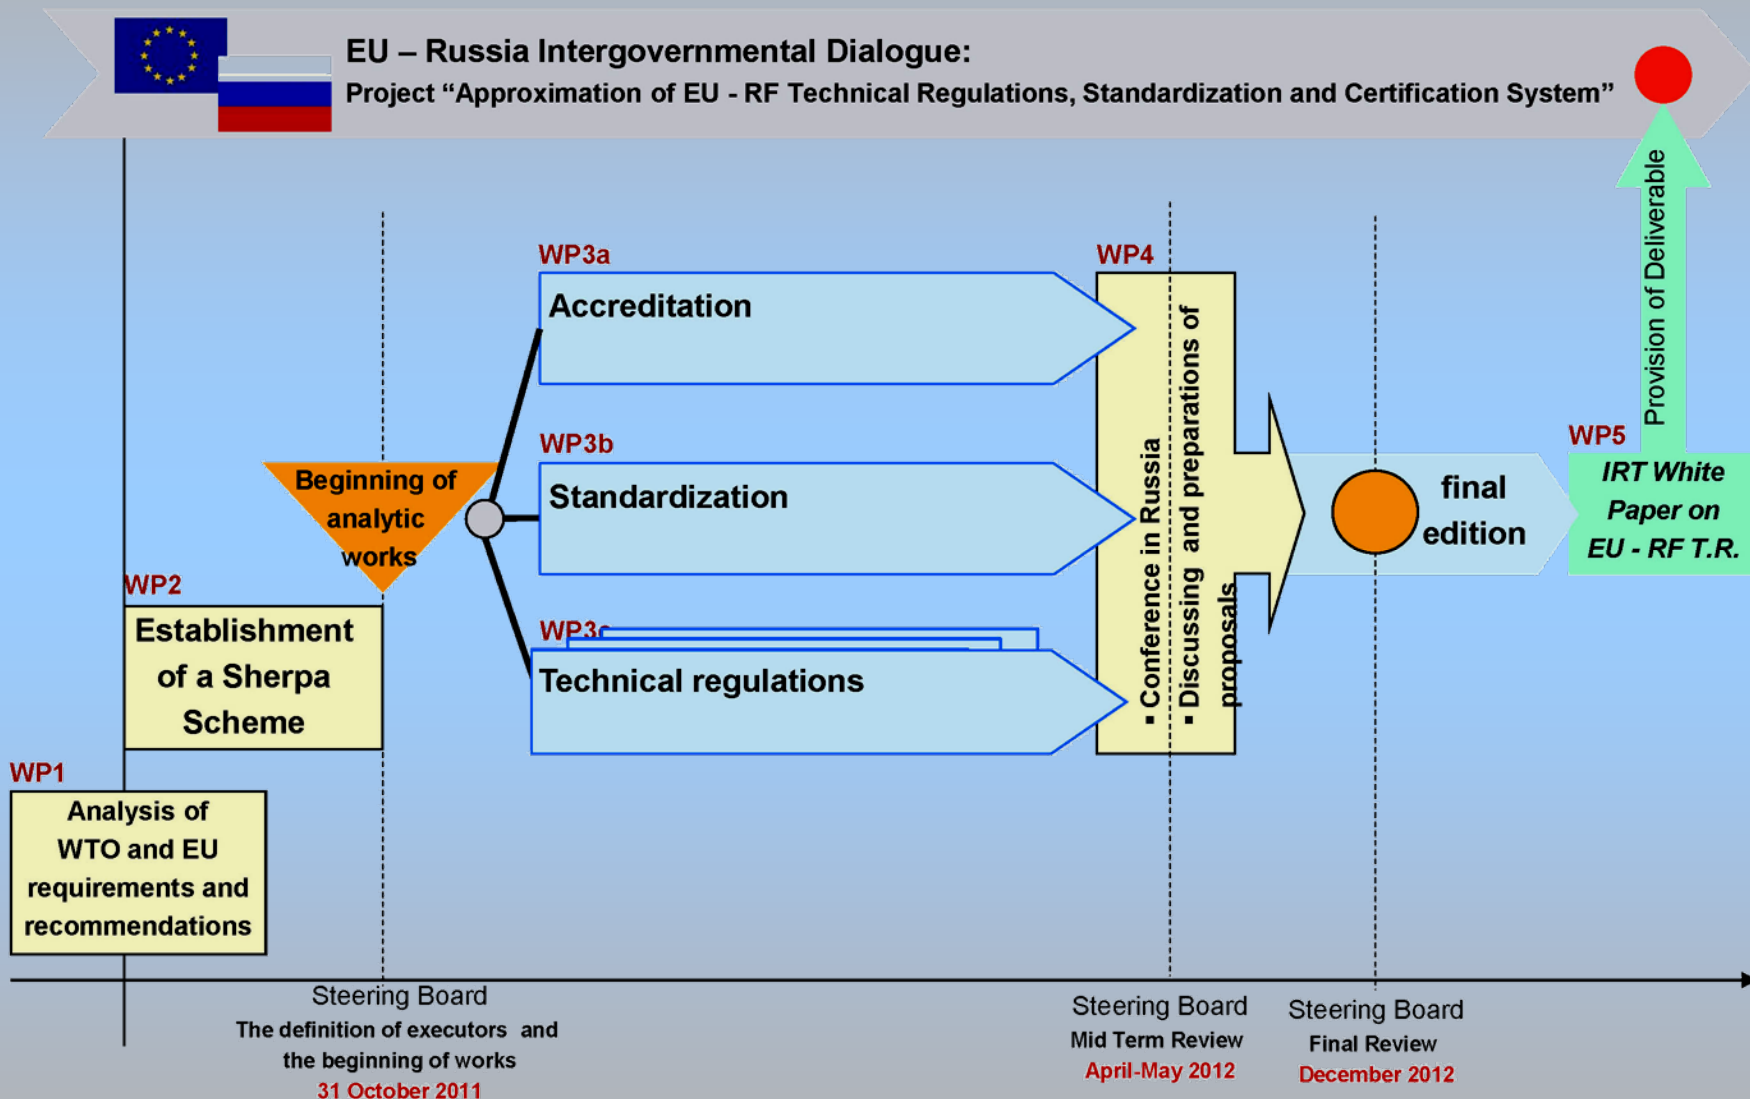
EU – Russia Intergovernmental Dialogue:
Project "Approximation of EU - RF Technical Regulations, Standardization and Certification System"

Provision of Deliverable

WP3a
Accreditation

WP4
▪ Conference in Russia
▪ Discussing and preparations of proposals

WP3b
Standardization

Beginning of analytic works

final edition

WP5
IRT White Paper on EU - RF T.R.

WP2
Establishment of a Sherpa Scheme

WP3c
Technical regulations

WP1
Analysis of WTO and EU requirements and recommendations

Steering Board
The definition of executors and the beginning of works
31 October 2011

Steering Board
Mid Term Review
April-May 2012

Steering Board
Final Review
December 2012